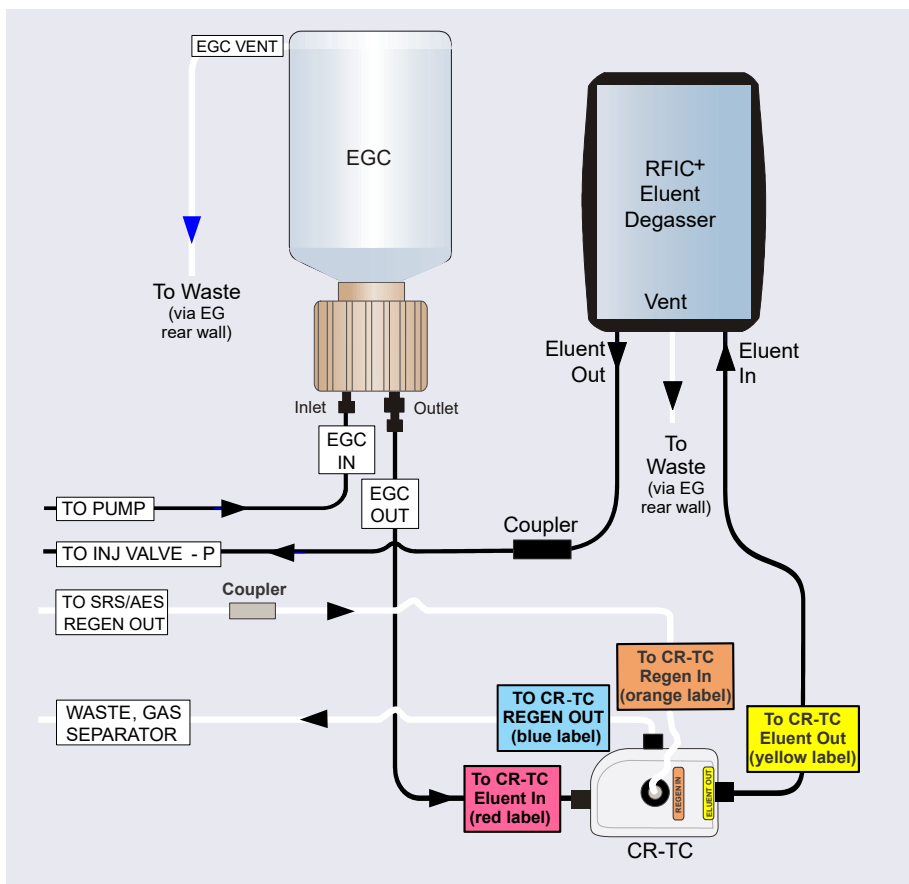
EGC VENT

EGC

To Waste
(via EG
rear wall)

RFIC$^+$
Eluent
Degasser

Vent

Eluent
Out

Eluent
In

To
Waste
(via EG
rear wall)

Inlet

Outlet

EGC
IN

EGC
OUT

TO PUMP

TO INJ VALVE - P

Coupler

TO SRS/AES
REGEN OUT

Coupler

To CR-TC
Regen In
(orange label)

WASTE, GAS
SEPARATOR

TO CR-TC
REGEN OUT
(blue label)

To CR-TC
Eluent Out
(yellow label)

To CR-TC
Eluent In
(red label)

REGEN IN

ELUENT OUT

CR-TC